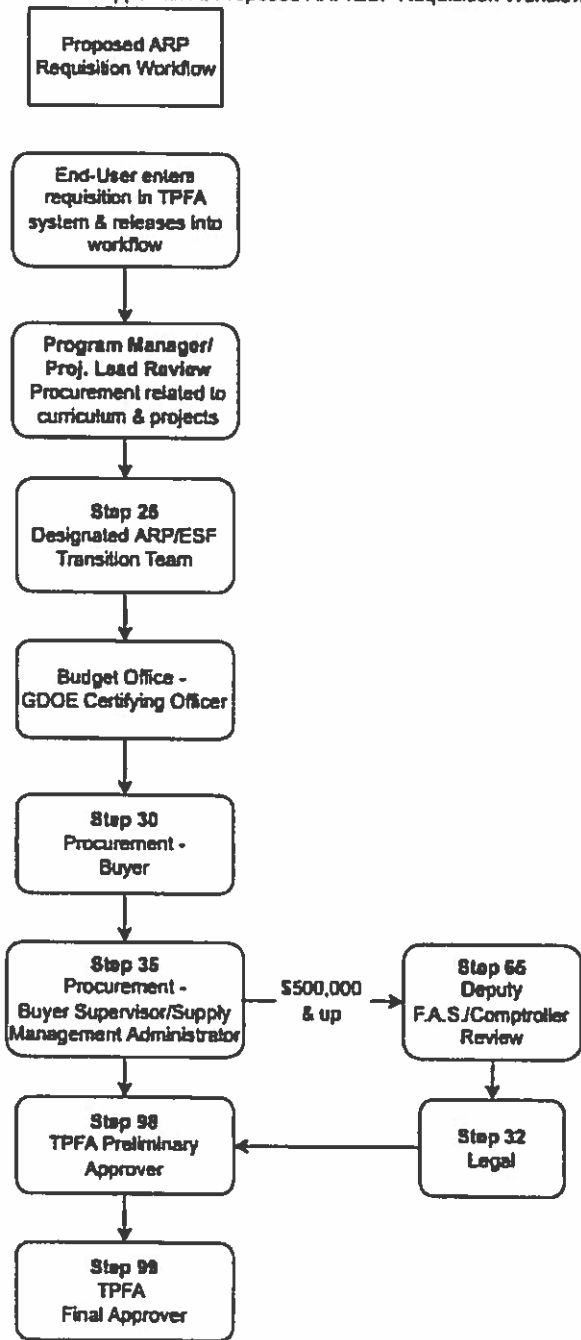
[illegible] Proposed ARP ESF Requisition Workflow

Proposed ARP Requisition Workflow

End-User enters requisition in TPFA system & releases into workflow

Program Manager/ Proj. Lead Review Procurement related to curriculum & projects

Step 28 Designated ARP/ESF Transition Team

Budget Office - GDOE Certifying Officer

Step 30 Procurement - Buyer

Step 35 Procurement - Buyer Supervisor/Supply Management Administrator

$500,000 & up

Step 65 Deputy F.A.S./Comptroller Review

Step 32 Legal

Step 98 TPFA Preliminary Approver

Step 99 TPFA Final Approver